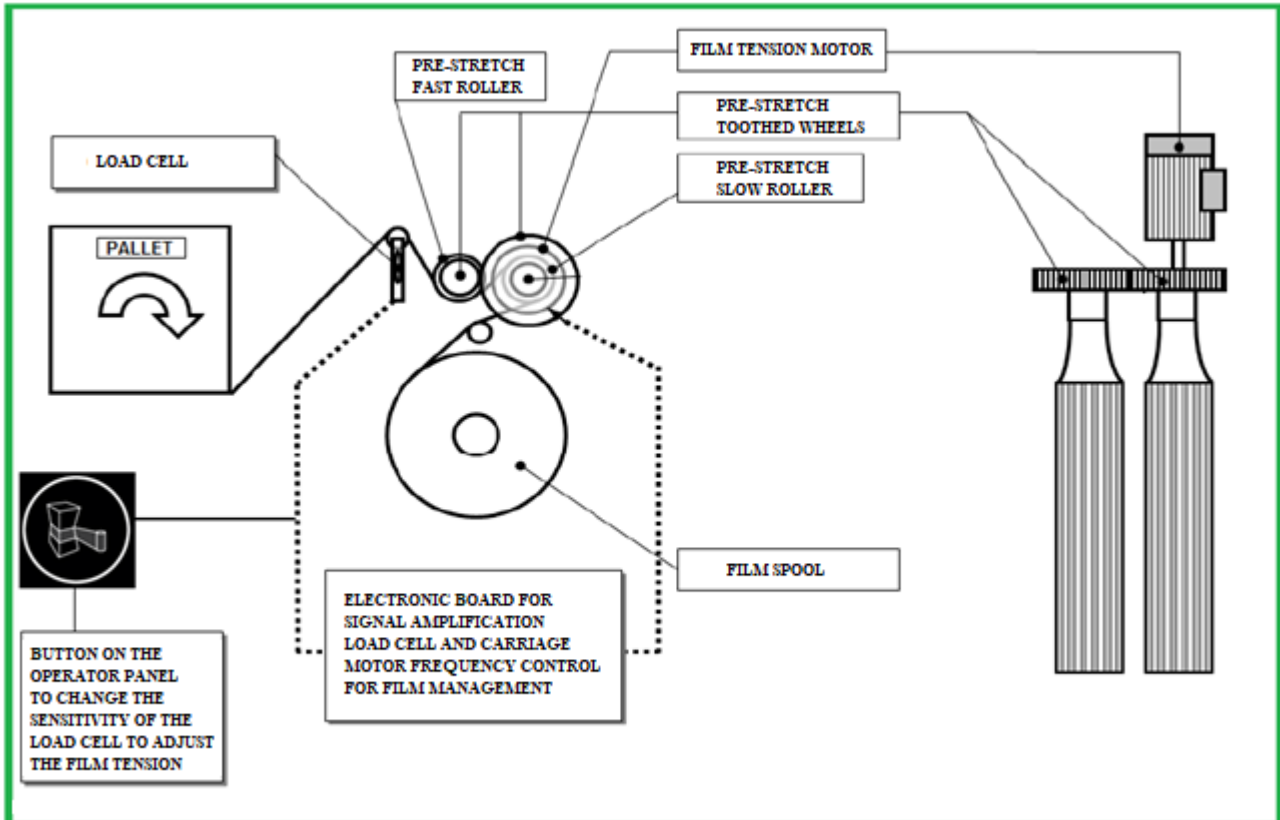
PRE-STRETCH FAST ROLLER

FILM TENSION MOTOR

PRE-STRETCH TOOTHED WHEELS

PRE-STRETCH SLOW ROLLER

LOAD CELL

PALLET

FILM SPOOL

ELECTRONIC BOARD FOR SIGNAL AMPLIFICATION LOAD CELL AND CARRIAGE MOTOR FREQUENCY CONTROL FOR FILM MANAGEMENT

BUTTON ON THE OPERATOR PANEL TO CHANGE THE SENSITIVITY OF THE LOAD CELL TO ADJUST THE FILM TENSION